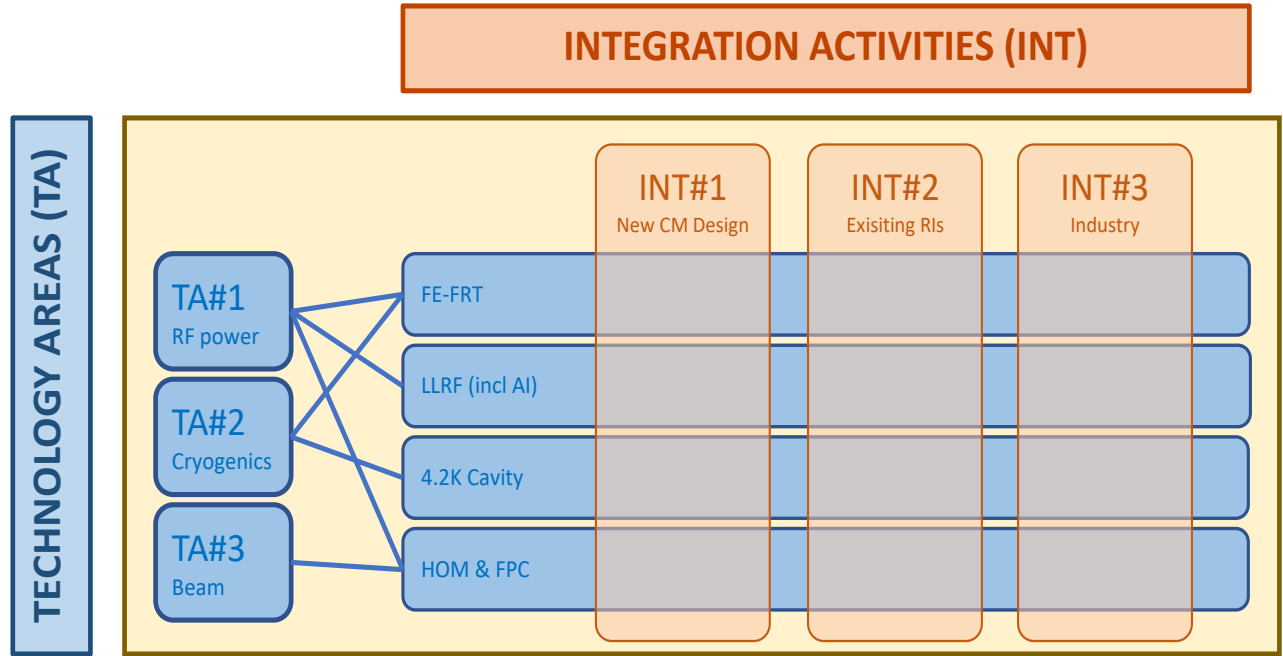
INTEGRATION ACTIVITIES (INT)

TECHNOLOGY AREAS (TA)

INT#1
New CM Design

INT#2
Exisiting RIs

INT#3
Industry

TA#1
RF power

TA#2
Cryogenics

TA#3
Beam

FE-FRT

LLRF (incl AI)

4.2K Cavity

HOM & FPC